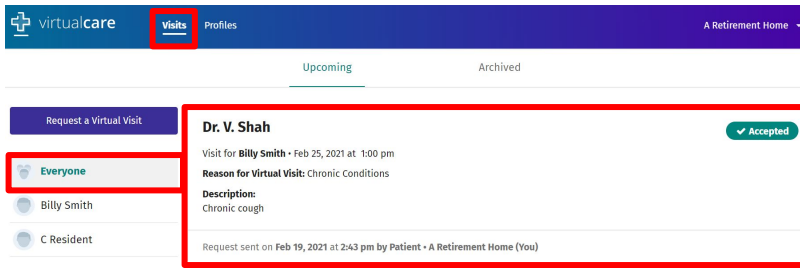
virtualcare Visits Profiles A Retirement Home

Upcoming Archived

Request a Virtual Visit

Everyone

Billy Smith

C Resident

Dr. V. Shah

Accepted

Visit for Billy Smith • Feb 25, 2021 at 1:00 pm

Reason for Virtual Visit: Chronic Conditions

Description:
Chronic cough

Request sent on Feb 19, 2021 at 2:43 pm by Patient • A Retirement Home (You)